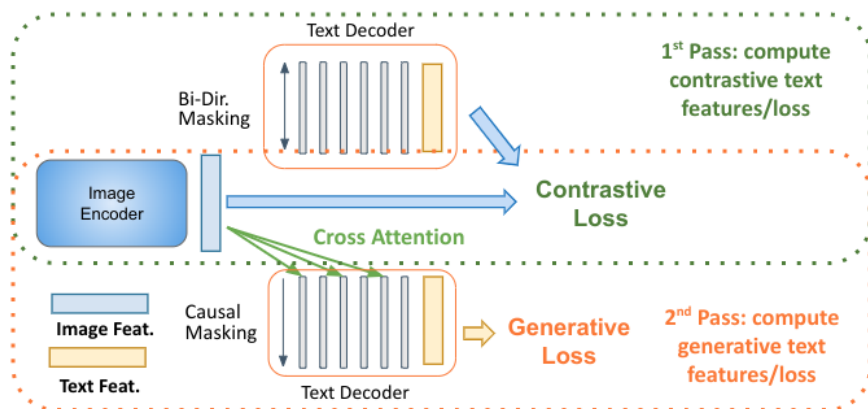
Text Decoder

$1^{st}$ Pass: compute contrastive text features/loss

Bi-Dir. Masking

Image Encoder

Contrastive Loss

Cross Attention

Image Feat.

Text Feat.

Causal Masking

Generative Loss

$2^{nd}$ Pass: compute generative text features/loss

Text Decoder